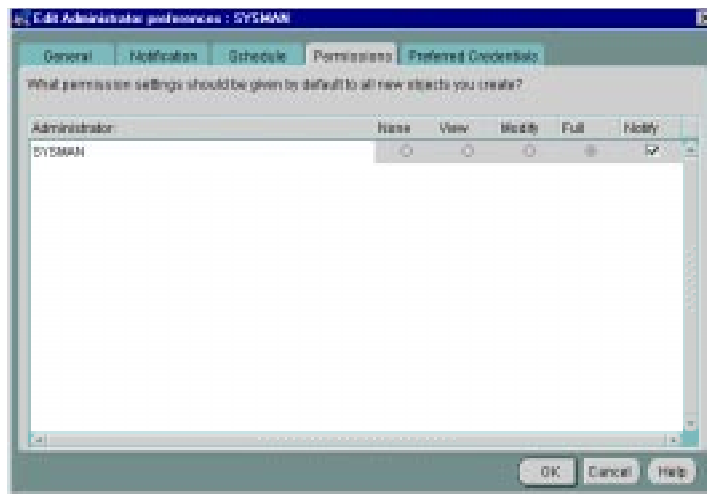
Edit Administrator preferences : SYSMAN

General | Notification | Schedule | Permissions | Preferred Credentials

What permission settings should be given by default to all new objects you create?

| Administrator | None | View | Modify | Full | Notify |
|---|---|---|---|---|---|
| SYSMAN | | | | | |

OK | Cancel | Help